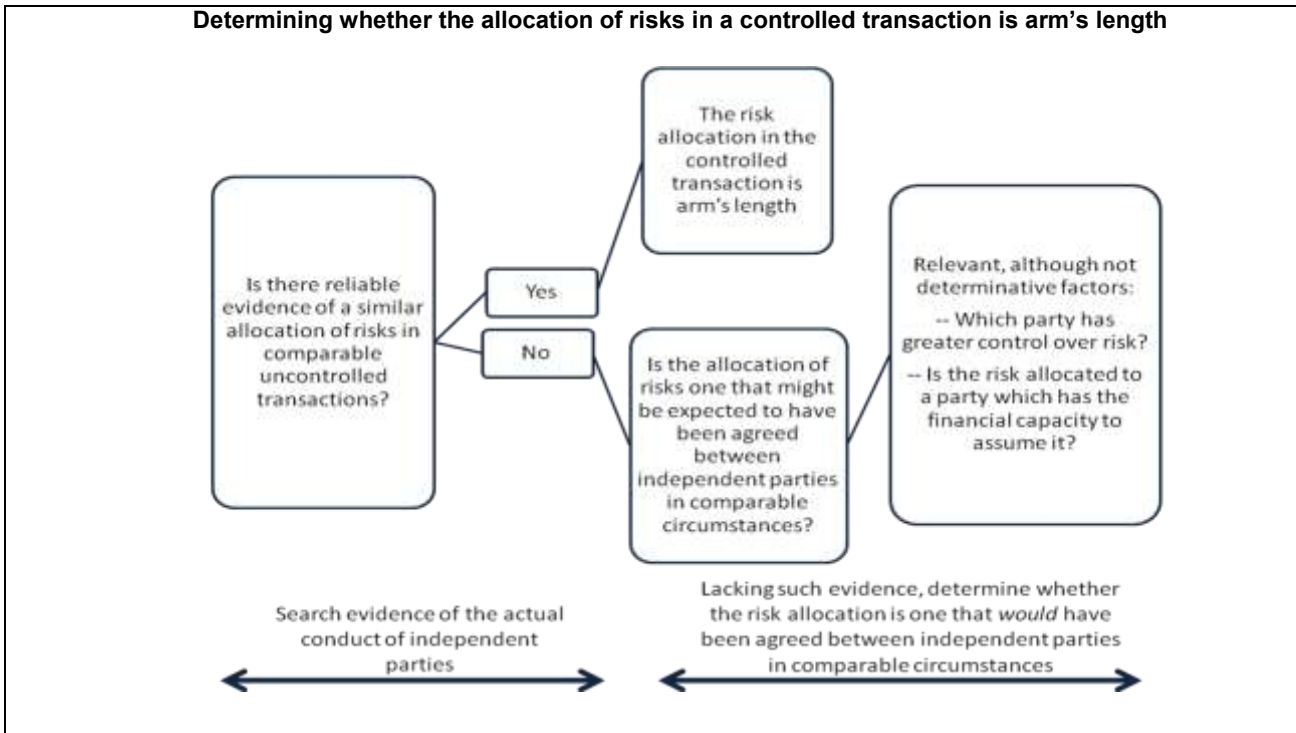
**Determining whether the allocation of risks in a controlled transaction is arm's length**

Is there reliable evidence of a similar allocation of risks in comparable uncontrolled transactions?

Yes

No

The risk allocation in the controlled transaction is arm's length

Is the allocation of risks one that might be expected to have been agreed between independent parties in comparable circumstances?

Relevant, although not determinative factors:

-- Which party has greater control over risk?

-- Is the risk allocated to a party which has the financial capacity to assume it?

Search evidence of the actual conduct of independent parties

Lacking such evidence, determine whether the risk allocation is one that *would* have been agreed between independent parties in comparable circumstances